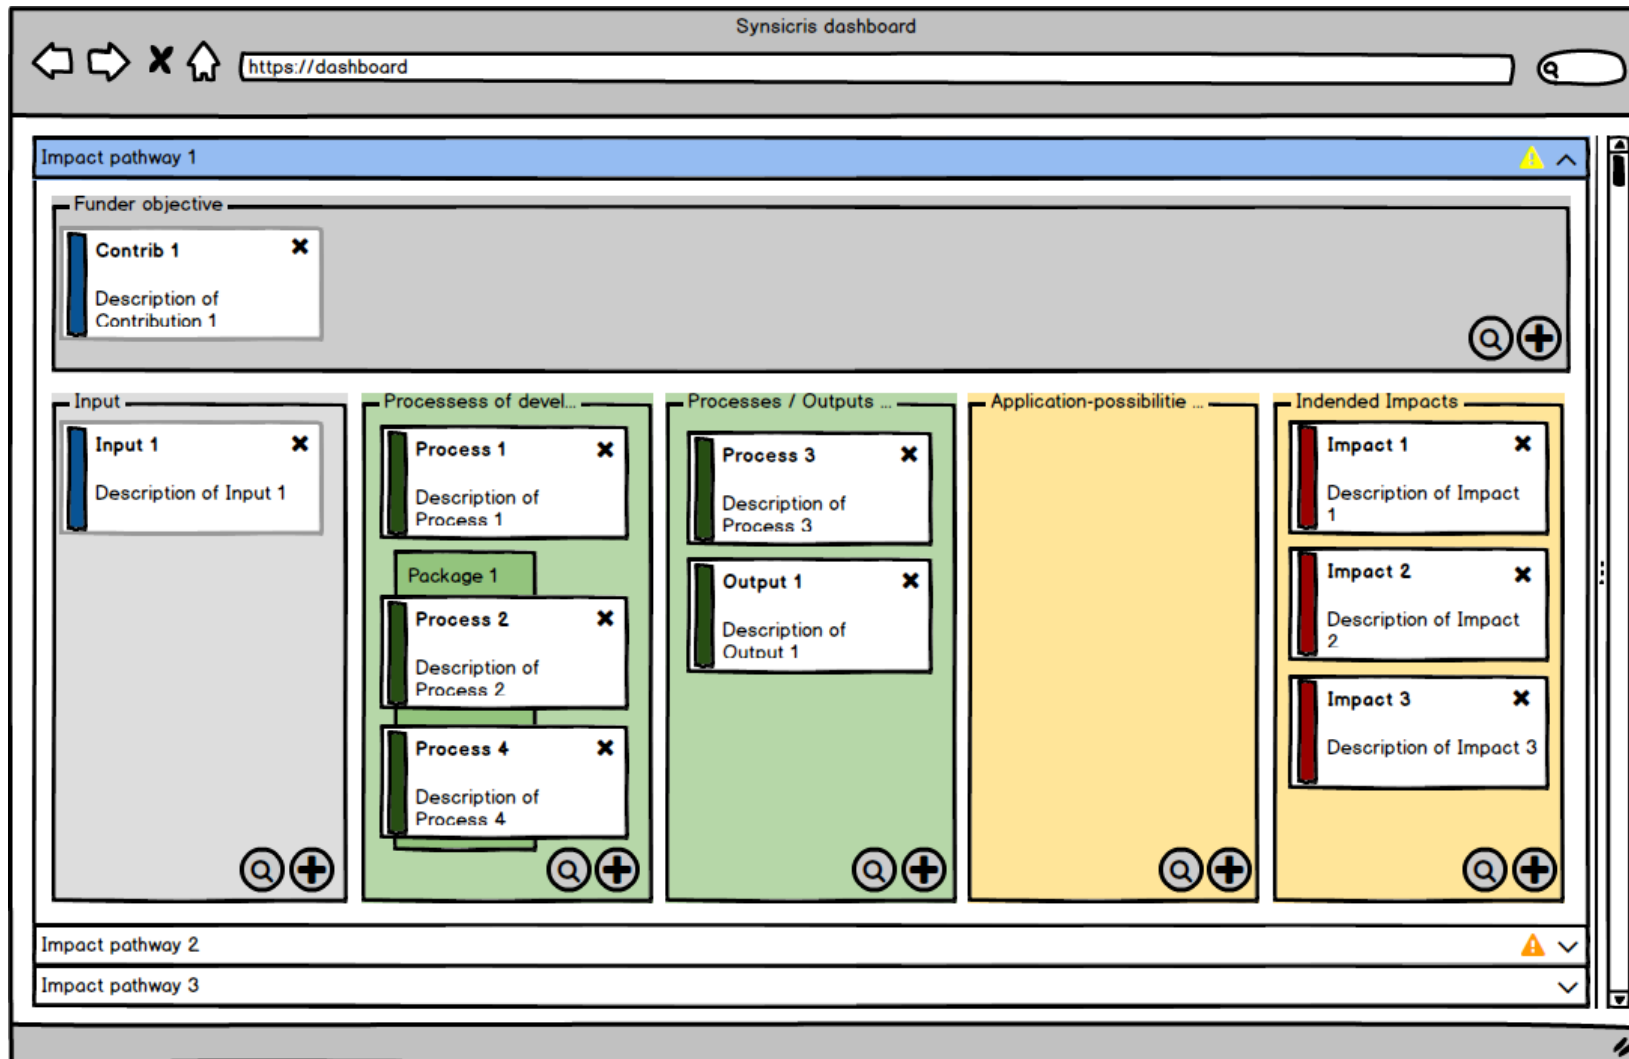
Synsicris dashboard

https://dashboard

Impact pathway 1

Funder objective

Contrib 1

Description of Contribution 1

Input

Input 1

Description of Input 1

Processess of devel...

Process 1

Description of Process 1

Package 1

Process 2

Description of Process 2

Process 4

Description of Process 4

Processes / Outputs ...

Process 3

Description of Process 3

Output 1

Description of Output 1

Application-possibilitie ...

Indended Impacts

Impact 1

Description of Impact 1

Impact 2

Description of Impact 2

Impact 3

Description of Impact 3

Impact pathway 2

Impact pathway 3